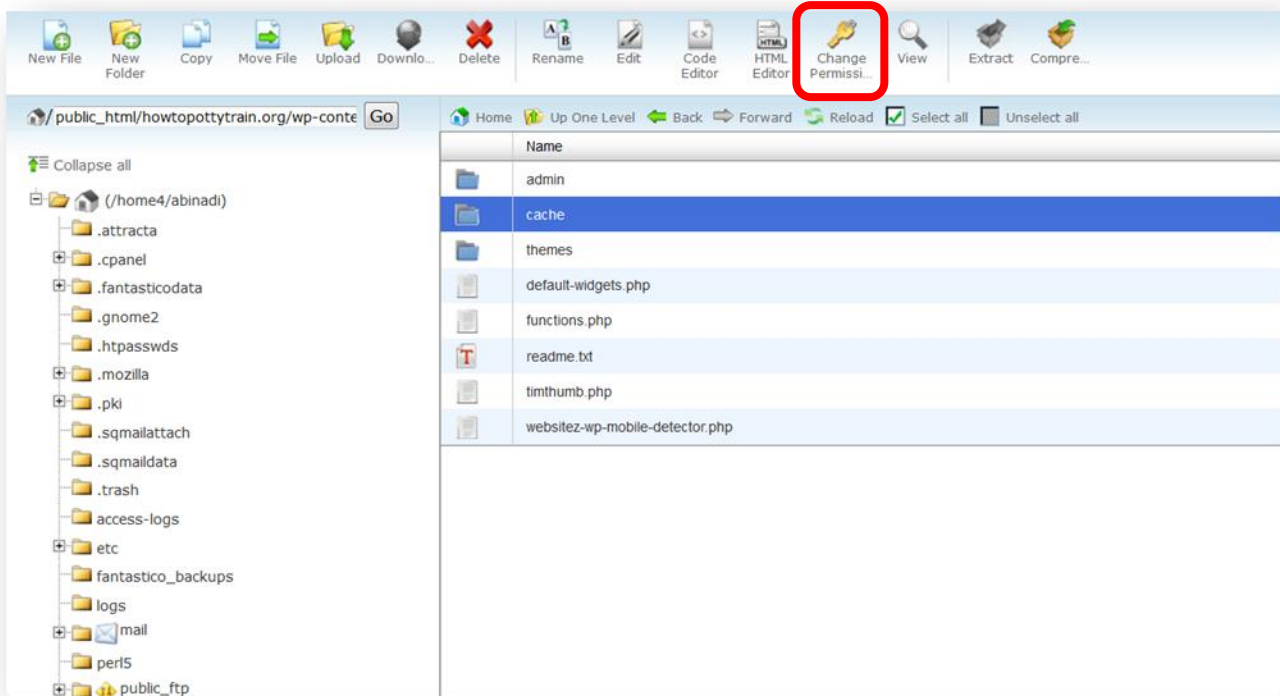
New File
New Folder
Copy
Move File
Upload
Downlo...
Delete
Rename
Edit
Code Editor
HTML Editor
Change Permissi...
View
Extract
Compre...

/ public_html/howtopottytrain.org/wp-conte Go

Home Up One Level Back Forward Reload Select all Unselect all

Collapse all

(/home4/abinadi)
.attracta
.cpanel
.fantasticodata
.gnome2
.htpasswds
.mozilla
.pki
.sqmailattach
.sqmaildata
.trash
access-logs
etc
fantastico_backups
logs
mail
perl5
public_ftp

| Name |
|---|
| admin |
| cache |
| themes |
| default-widgets.php |
| functions.php |
| readme.txt |
| timthumb.php |
| websitez-wp-mobile-detector.php |